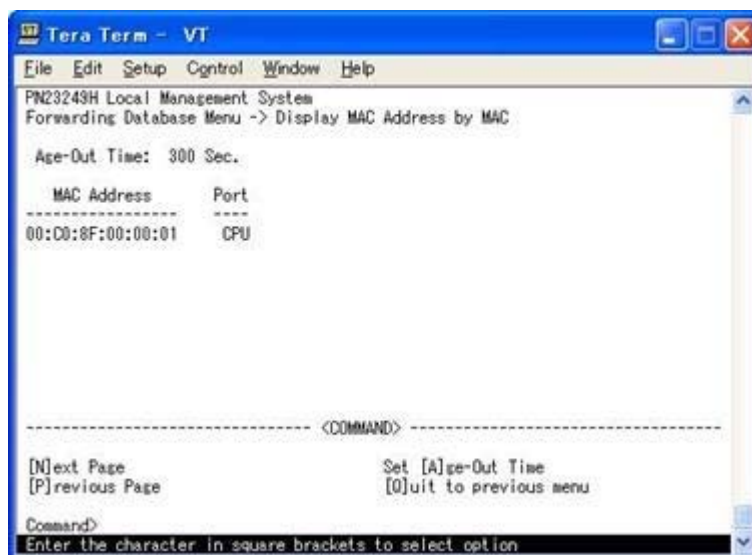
Tera Term - VT

File Edit Setup Control Window Help

PN23249H Local Management System
Forwarding Database Menu -> Display MAC Address by MAC

Age-Out Time: 300 Sec.

| MAC Address | Port |
|---|---|
| 00:C0:8F:00:00:01 | CPU |

------------------------------------ <COMMAND> ------------------------------------

[N]ext Page
[P]revious Page

Set [A]ge-Out Time
[Q]uit to previous menu

Command>
Enter the character in square brackets to select option